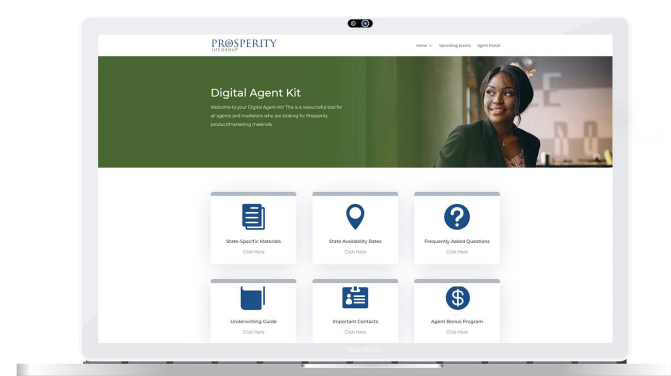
PROSPERITY
LIFE GROUP

Home Upcoming Events Agent Portal

Digital Agent Kit

Welcome to your Digital Agent Kit! This is a resourceful tool for all agents and marketers who are looking for Prosperity product/marketing materials.

State-Specific Materials
Click Here

State Availability Rates
Click Here

Frequently Asked Questions
Click Here

Underwriting Guide
Click Here

Important Contacts
Click Here

Agent Bonus Program
Click Here

MacBook